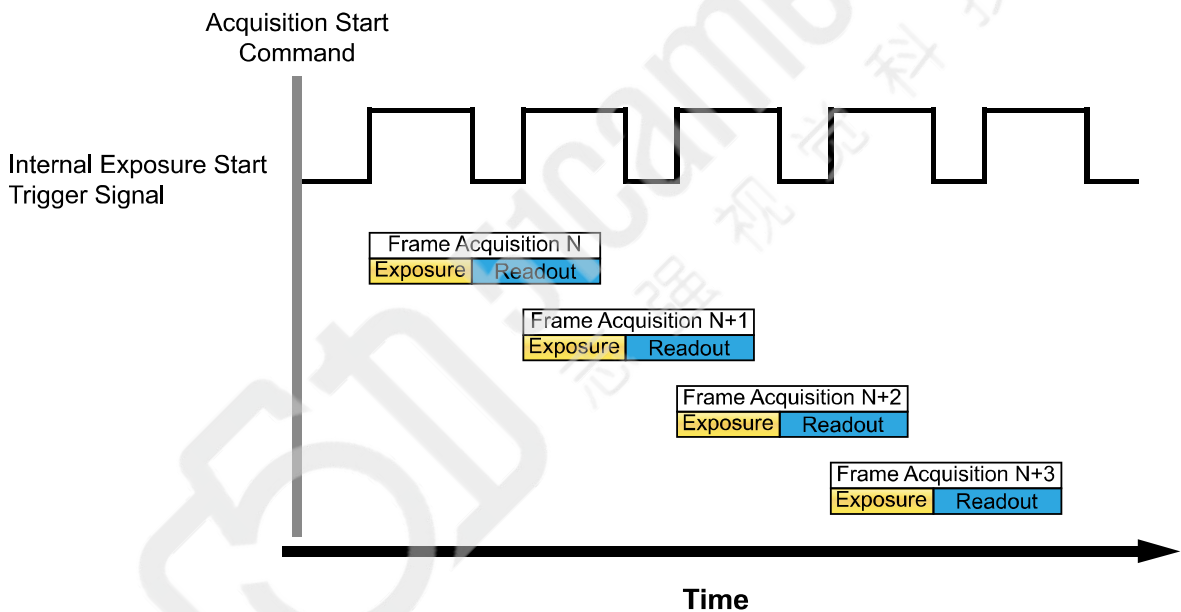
Acquisition Start Command

Internal Exposure Start Trigger Signal

Frame Acquisition N
Exposure
Readout

Frame Acquisition N+1
Exposure
Readout

Frame Acquisition N+2
Exposure
Readout

Frame Acquisition N+3
Exposure
Readout

Time